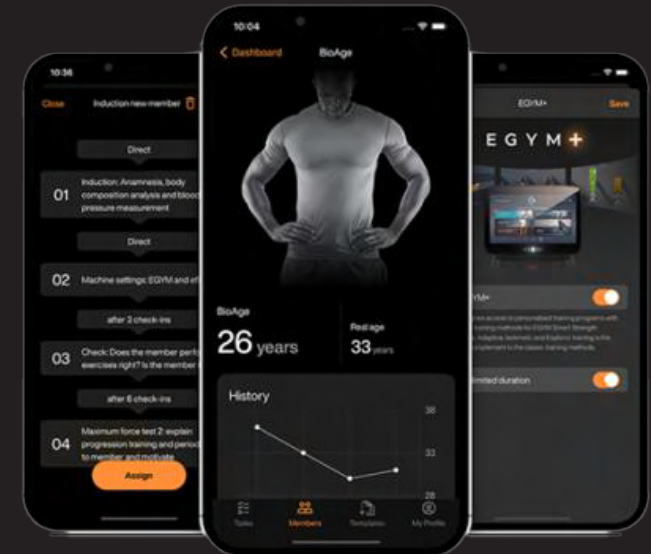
10:36

Close Induction new member

Direct

01 Induction: Anamnesis, body composition analysis and blood pressure measurement

Direct

02 Machine settings: EGYM and ef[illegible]

after 3 check-ins

03 Check: Does the member perf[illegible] exercises right? Is the member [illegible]

after 6 check-ins

04 Maximum force test 2: explain progression training and period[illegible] to member and motivate

Assign

10:04

Dashboard BioAge

BioAge

26 years

Real age

33 years

History

38

33

28

Tasks Members Templates My Profile

EGYM+ Save

EGYM+

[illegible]YM+

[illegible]

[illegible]imited duration